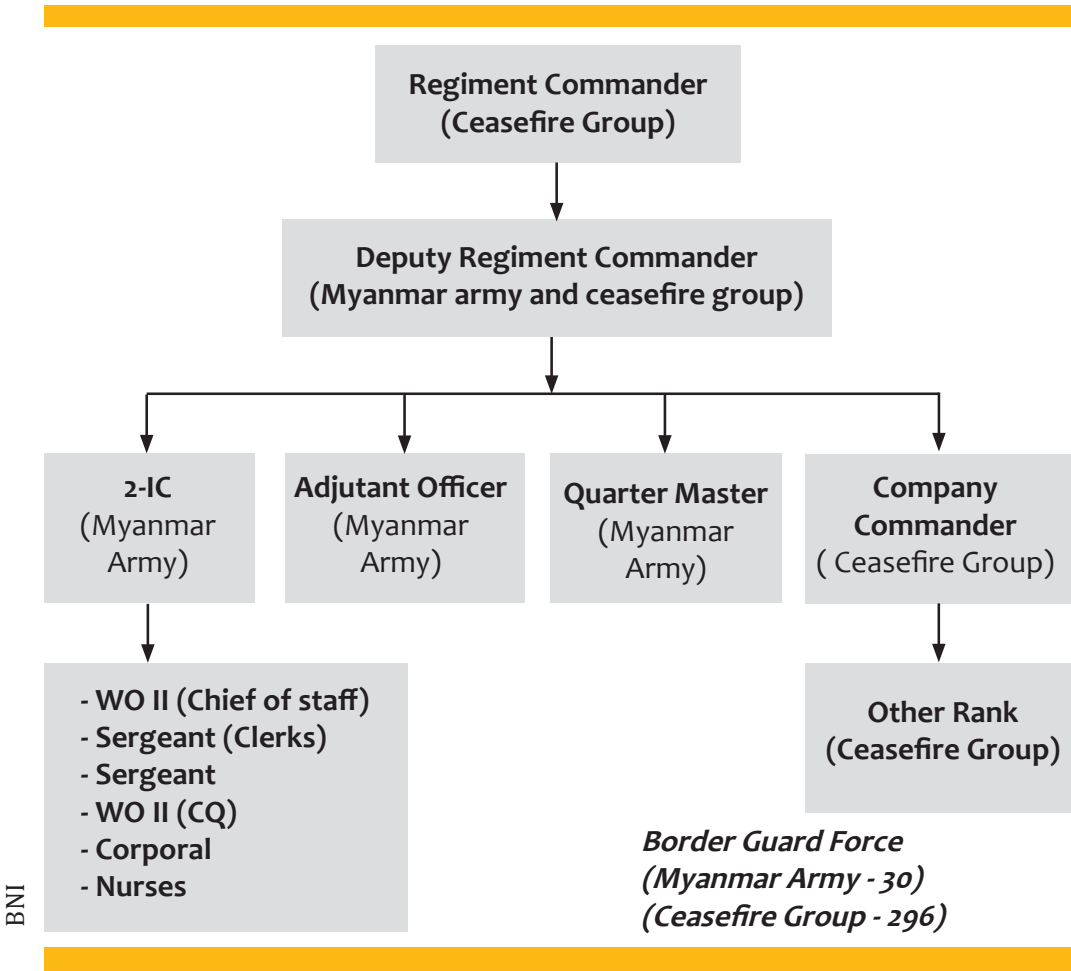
Regiment Commander
(Ceasefire Group)

Deputy Regiment Commander
(Myanmar army and ceasefire group)

2-IC
(Myanmar Army)

Adjutant Officer
(Myanmar Army)

Quarter Master
(Myanmar Army)

Company Commander
( Ceasefire Group)

- WO II (Chief of staff)
- Sergeant (Clerks)
- Sergeant
- WO II (CQ)
- Corporal
- Nurses

Other Rank
(Ceasefire Group)

Border Guard Force
(Myanmar Army - 30)
(Ceasefire Group - 296)

BNI